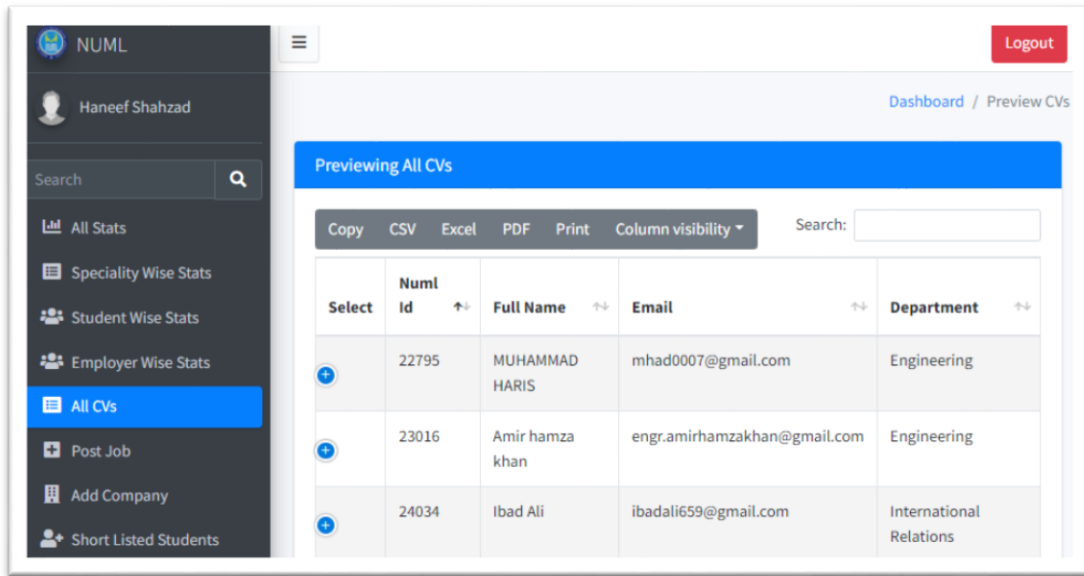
NUML

Haneef Shahzad

Search

All Stats

Speciality Wise Stats

Student Wise Stats

Employer Wise Stats

All CVs

Post Job

Add Company

Short Listed Students

≡

Logout

Dashboard / Preview CVs

Previewing All CVs

Copy CSV Excel PDF Print Column visibility

Search:

| Select | Numl Id | Full Name | Email | Department |
|---|---|---|---|---|
| | 22795 | MUHAMMAD HARIS | mhad0007@gmail.com | Engineering |
| | 23016 | Amir hamza khan | engr.amirhamzakhan@gmail.com | Engineering |
| | 24034 | Ibad Ali | ibadali659@gmail.com | International Relations |